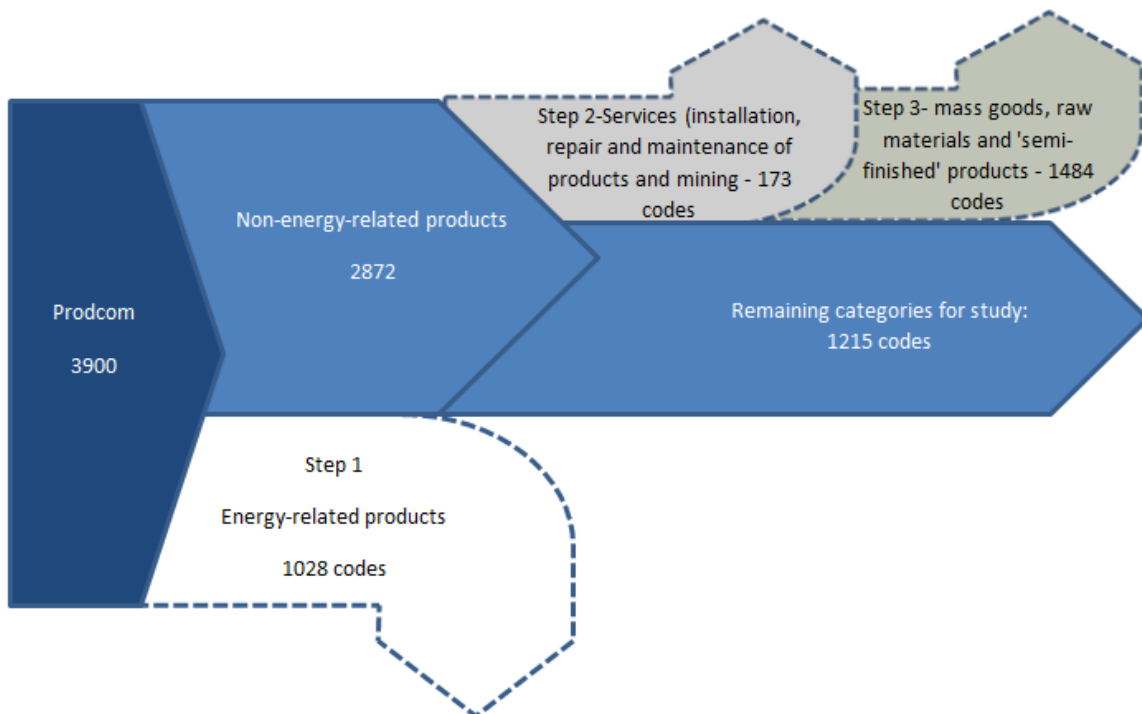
Prodcom

3900

Non-energy-related products

2872

Step 2-Services (installation, repair and maintenance of products and mining - 173 codes

Step 3- mass goods, raw materials and 'semi-finished' products - 1484 codes

Remaining categories for study: 1215 codes

Step 1

Energy-related products

1028 codes